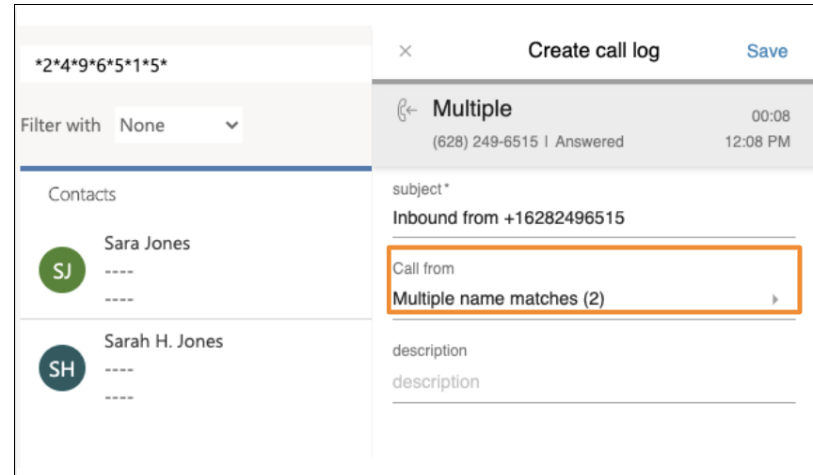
*2*4*9*6*5*1*5*

Filter with None

Contacts

SJ Sara Jones
----
----

SH Sarah H. Jones
----
----

× Create call log Save

Multiple 00:08
(628) 249-6515 | Answered 12:08 PM

subject*
Inbound from +16282496515

Call from
Multiple name matches (2)

description
description